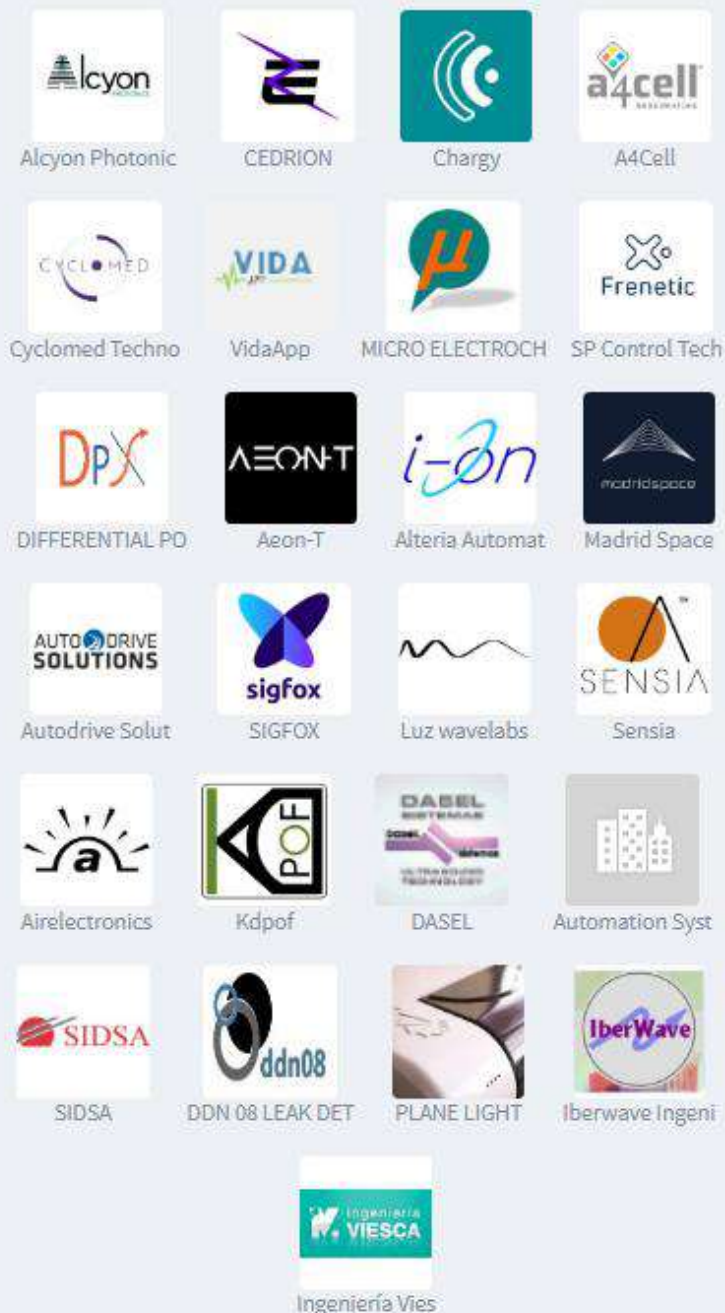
Alcyon

Alcyon Photonic

CEDRION

Chargy

a4cell

A4Cell

CYCLOMED

Cyclomed Techno

VIDA

VidaApp

MICRO ELECTROCH

Frenetic

SP Control Tech

DPX

DIFFERENTIAL PO

AEON-T

Aeon-T

i-on

Alteria Automat

madridspace

Madrid Space

AUTODRIVE SOLUTIONS

Autodrive Solut

sigfox

SIGFOX

Luz wavelabs

SENSIA

Sensia

a

Airelectronics

POF

Kdpof

DASEL

DASEL

Automation Syst

SIDSA

SIDSA

ddn08

DDN 08 LEAK DET

PLANE LIGHT

IberWave

Iberwave Ingeni

Ingeniería VIESCA

Ingeniería Vies